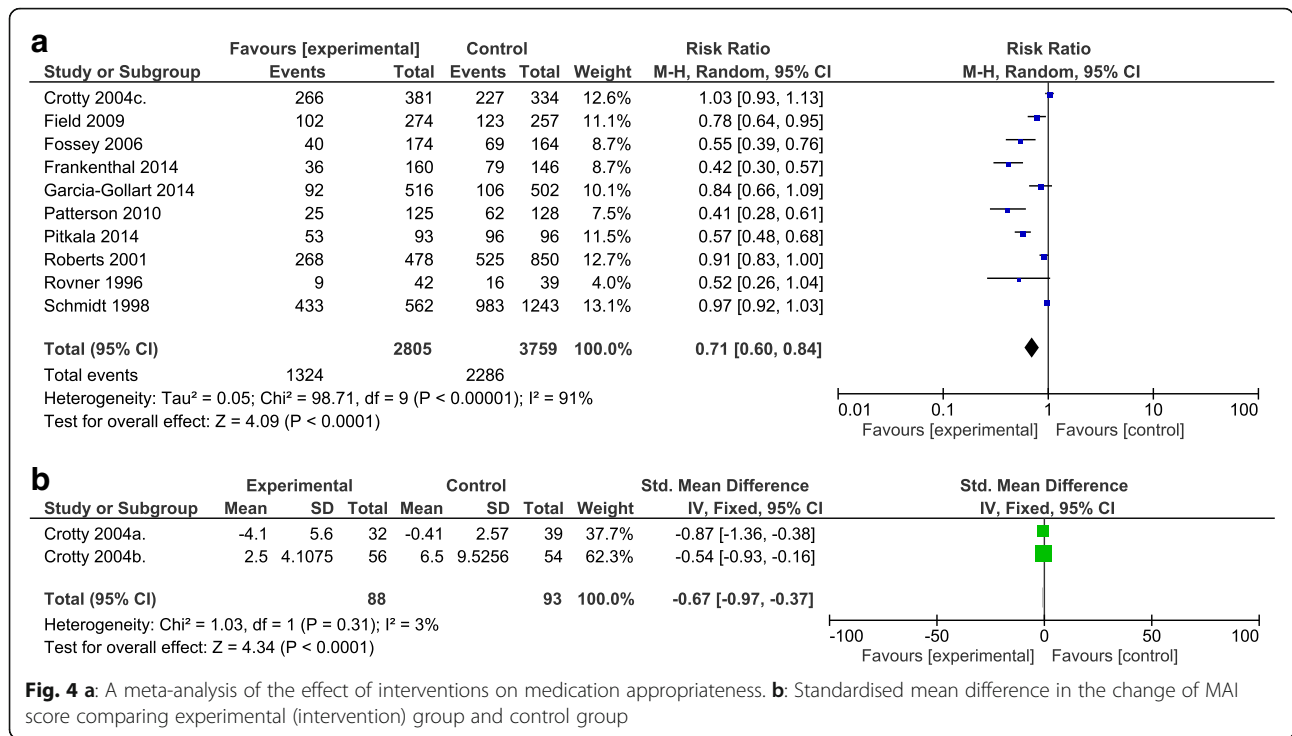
**a**

| Study or Subgroup | Favours [experimental] Events | Total | Control Events | Total | Weight | Risk Ratio M-H, Random, 95% CI |
|---|---|---|---|---|---|---|
| Crotty 2004c. | 266 | 381 | 227 | 334 | 12.6% | 1.03 [0.93, 1.13] |
| Field 2009 | 102 | 274 | 123 | 257 | 11.1% | 0.78 [0.64, 0.95] |
| Fossey 2006 | 40 | 174 | 69 | 164 | 8.7% | 0.55 [0.39, 0.76] |
| Frankenthal 2014 | 36 | 160 | 79 | 146 | 8.7% | 0.42 [0.30, 0.57] |
| Garcia-Gollart 2014 | 92 | 516 | 106 | 502 | 10.1% | 0.84 [0.66, 1.09] |
| Patterson 2010 | 25 | 125 | 62 | 128 | 7.5% | 0.41 [0.28, 0.61] |
| Pitkala 2014 | 53 | 93 | 96 | 96 | 11.5% | 0.57 [0.48, 0.68] |
| Roberts 2001 | 268 | 478 | 525 | 850 | 12.7% | 0.91 [0.83, 1.00] |
| Rovner 1996 | 9 | 42 | 16 | 39 | 4.0% | 0.52 [0.26, 1.04] |
| Schmidt 1998 | 433 | 562 | 983 | 1243 | 13.1% | 0.97 [0.92, 1.03] |
| **Total (95% CI)** | | **2805** | | **3759** | **100.0%** | **0.71 [0.60, 0.84]** |
| Total events | 1324 | | 2286 | | | |

Heterogeneity: Tau² = 0.05; Chi² = 98.71, df = 9 (P < 0.00001); I² = 91%
Test for overall effect: Z = 4.09 (P < 0.0001)

Risk Ratio
M-H, Random, 95% CI
0.01 0.1 1 10 100
Favours [experimental] Favours [control]

**b**

| Study or Subgroup | Experimental Mean | SD | Total | Control Mean | SD | Total | Weight | Std. Mean Difference IV, Fixed, 95% CI |
|---|---|---|---|---|---|---|---|---|
| Crotty 2004a. | -4.1 | 5.6 | 32 | -0.41 | 2.57 | 39 | 37.7% | -0.87 [-1.36, -0.38] |
| Crotty 2004b. | 2.5 | 4.1075 | 56 | 6.5 | 9.5256 | 54 | 62.3% | -0.54 [-0.93, -0.16] |
| **Total (95% CI)** | | | **88** | | | **93** | **100.0%** | **-0.67 [-0.97, -0.37]** |

Heterogeneity: Chi² = 1.03, df = 1 (P = 0.31); I² = 3%
Test for overall effect: Z = 4.34 (P < 0.0001)

Std. Mean Difference
IV, Fixed, 95% CI
-100 -50 0 50 100
Favours [experimental] Favours [control]

**Fig. 4 a**: A meta-analysis of the effect of interventions on medication appropriateness. **b**: Standardised mean difference in the change of MAI score comparing experimental (intervention) group and control group